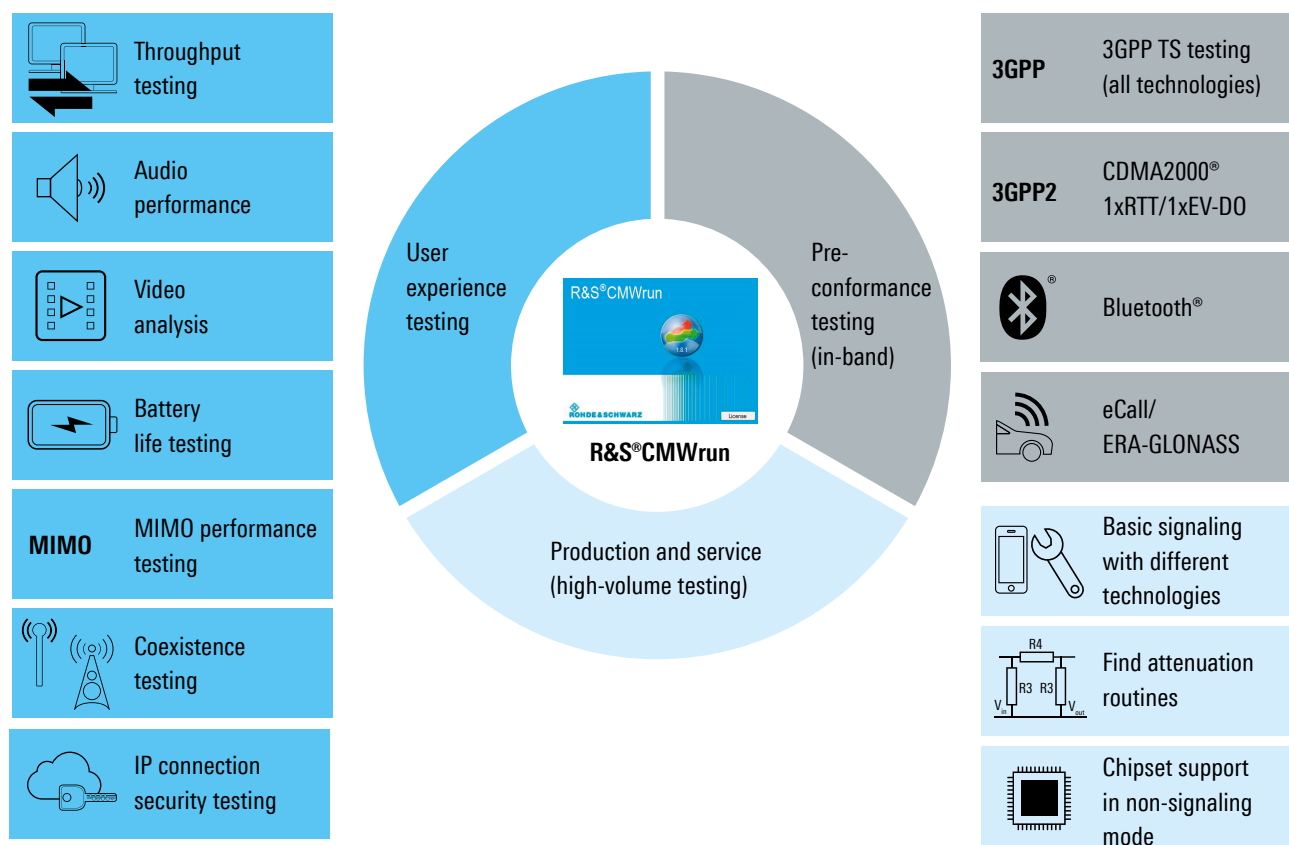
Throughput testing

Audio performance

Video analysis

Battery life testing

MIMO

MIMO performance testing

Coexistence testing

IP connection security testing

User experience testing

R&S®CMWrun

1.8.1

ROHDE&SCHWARZ

License

R&S®CMWrun

Pre-conformance testing (in-band)

Production and service (high-volume testing)

3GPP

3GPP TS testing (all technologies)

3GPP2

CDMA2000® 1xRTT/1xEV-DO

®

Bluetooth®

eCall/ ERA-GLONASS

Basic signaling with different technologies

R4

R3

R3

$V_{in}$

$V_{out}$

Find attenuation routines

Chipset support in non-signaling mode